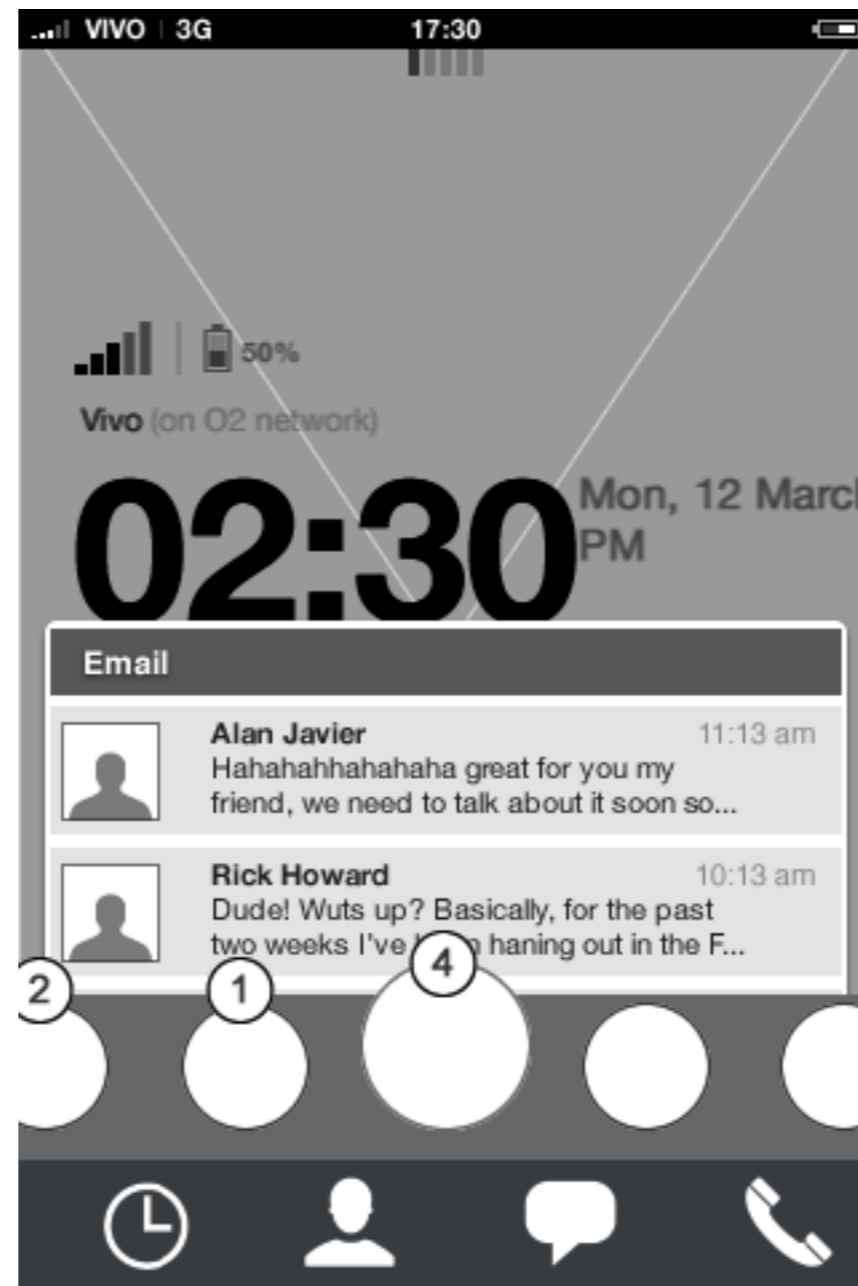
VIVO 3G 17:30

50%

Vivo (on O2 network)

02:30 Mon, 12 March PM

Email

Alan Javier 11:13 am
Hahahahhahahaha great for you my friend, we need to talk about it soon so...

Rick Howard 10:13 am
Dude! Wuts up? Basically, for the past two weeks I've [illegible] haning out in the F...

2 1 4